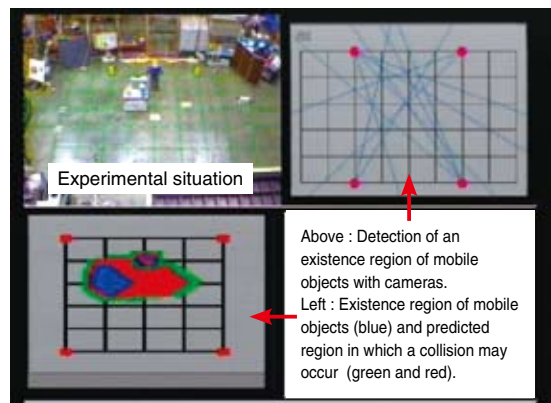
Experimental situation

Above : Detection of an existence region of mobile objects with cameras.
Left : Existence region of mobile objects (blue) and predicted region in which a collision may occur (green and red).